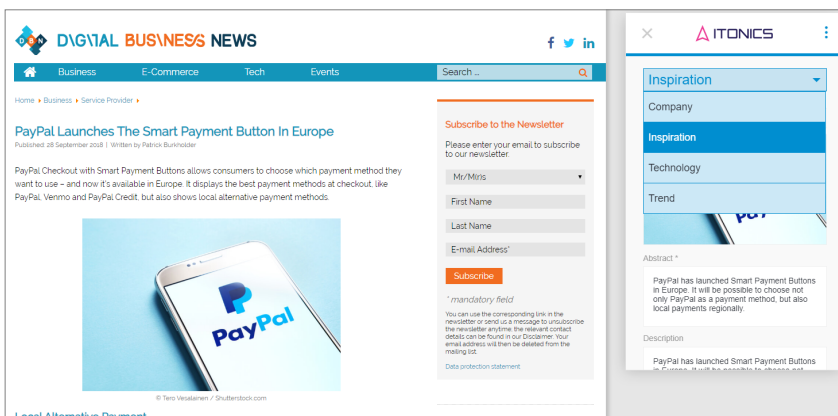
DBN DIGITAL BUSINESS NEWS

f in

Business E-Commerce Tech Events Search ...

Home › Business › Service Provider ›

PayPal Launches The Smart Payment Button In Europe

Published 28 September 2018 | Written by Patrick Burkholder

PayPal Checkout with Smart Payment Buttons allows consumers to choose which payment method they want to use – and now it's available in Europe. It displays the best payment methods at checkout, like PayPal, Venmo and PayPal Credit, but also shows local alternative payment methods.

PayPal

© Tero Vesalainen / Shutterstock.com

Local Alternative Payment

Subscribe to the Newsletter

Please enter your email to subscribe to our newsletter.

Mr/Mrs

First Name

Last Name

E-mail Address*

Subscribe

* mandatory field

You can use the corresponding link in the newsletter or send us a message to unsubscribe the newsletter anytime, the relevant contact details can be found in our Disclaimer. Your email address will then be deleted from the mailing list.

Data protection statement

×

ITONICS

Inspiration

Company

Inspiration

Technology

Trend

Abstract *

PayPal has launched Smart Payment Buttons in Europe. It will be possible to choose not only PayPal as a payment method, but also local payments regionally.

Description

PayPal has launched Smart Payment Buttons in Europe. It will be possible to choose not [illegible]